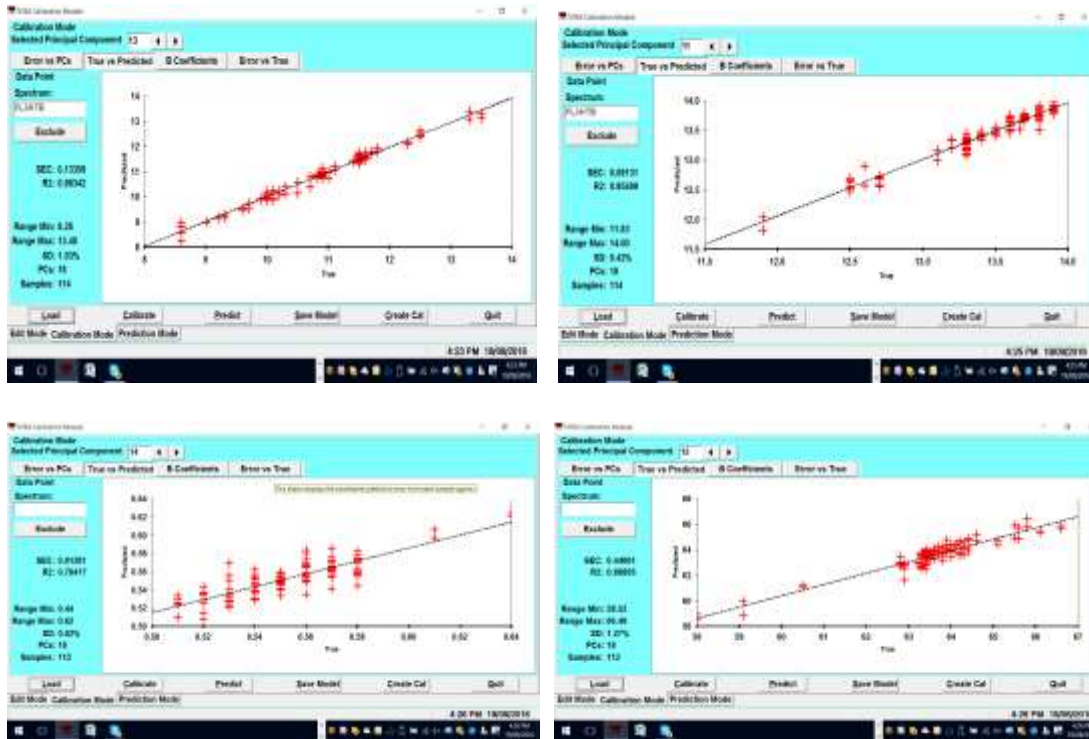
Calibration Mode
Selected Principal Component 13

Error vs PCs | True vs Predicted | B Coefficients | Error vs True

Data Point
Spectrum:
FL347B
Exclude

SEC: 0.13398
R2: 0.99342

Range Min: 8.26
Range Max: 13.48
SD: 1.03%
PCs: 18
Samples: 114

Predicted
14
13
12
11
10
9
8
8 9 10 11 12 13 14
True

Load | Calibrate | Predict | Save Model | Create Cal | Quit

Edit Mode | Calibration Mode | Prediction Mode

4:33 PM 10/08/2016

Calibration Mode
Selected Principal Component 11

Error vs PCs | True vs Predicted | B Coefficients | Error vs True

Data Point
Spectrum:
FL347B
Exclude

SEC: 0.09131
R2: 0.95488

Range Min: 11.83
Range Max: 14.00
SD: 0.42%
PCs: 18
Samples: 114

Predicted
14.0
13.5
13.0
12.5
12.0
11.5
11.5 12.0 12.5 13.0 13.5 14.0
True

Load | Calibrate | Predict | Save Model | Create Cal | Quit

Edit Mode | Calibration Mode | Prediction Mode

4:35 PM 10/08/2016

Calibration Mode
Selected Principal Component 14

Error vs PCs | True vs Predicted | B Coefficients | Error vs True

Data Point
Spectrum:
Exclude

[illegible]

SEC: 0.01381
R2: 0.78417

Range Min: 0.44
Range Max: 0.62
SD: 0.02%
PCs: 18
Samples: 113

Predicted
0.64
0.62
0.60
0.58
0.56
0.54
0.52
0.50
0.50 0.52 0.54 0.56 0.58 0.60 0.62 0.64
True

Load | Calibrate | Predict | Save Model | Create Cal | Quit

Edit Mode | Calibration Mode | Prediction Mode

4:36 PM 10/08/2016

Calibration Mode
Selected Principal Component 12

Error vs PCs | True vs Predicted | B Coefficients | Error vs True

Data Point
Spectrum:
Exclude

SEC: 0.40001
R2: 0.98085

Range Min: 58.53
Range Max: 66.46
SD: 1.07%
PCs: 18
Samples: 113

Predicted
66
64
62
60
58
58 59 60 61 62 63 64 65 66 67
True

Load | Calibrate | Predict | Save Model | Create Cal | Quit

Edit Mode | Calibration Mode | Prediction Mode

4:38 PM 10/08/2016